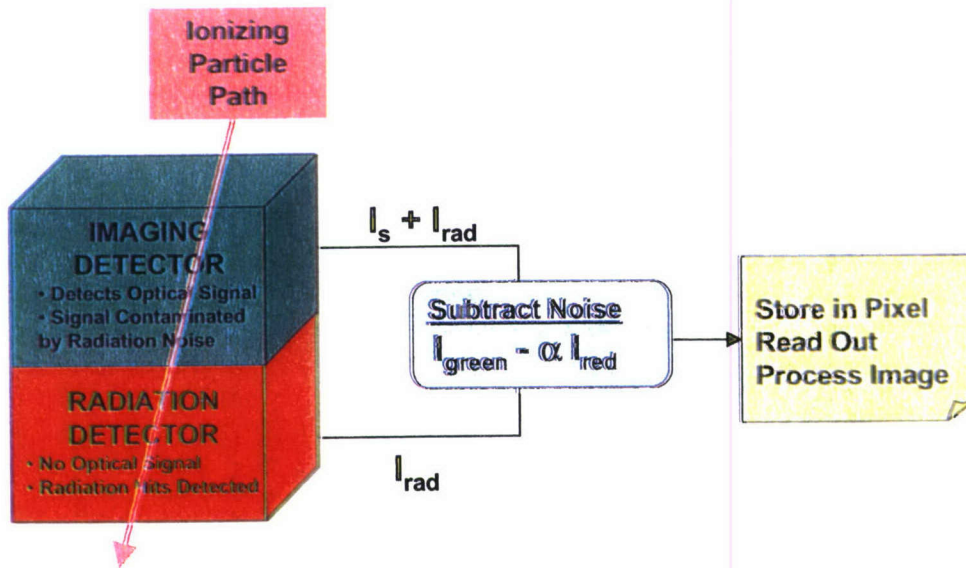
Ionizing Particle Path

IMAGING DETECTOR
• Detects Optical Signal
• Signal Contaminated by Radiation Noise

RADIATION DETECTOR
• No Optical Signal
• Radiation Hits Detected

$I_s + I_{rad}$

Subtract Noise
$I_{green} - \alpha I_{red}$

$I_{rad}$

Store in Pixel
Read Out
Process Image